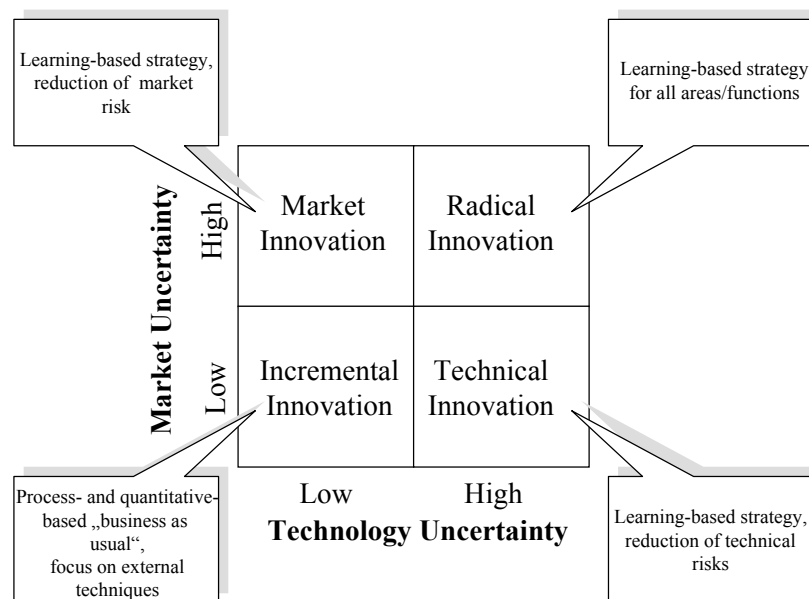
Learning-based strategy, reduction of market risk

Learning-based strategy for all areas/functions

Market Uncertainty

High

Low

Market Innovation

Radical Innovation

Incremental Innovation

Technical Innovation

Low

High

Technology Uncertainty

Process- and quantitative-based „business as usual", focus on external techniques

Learning-based strategy, reduction of technical risks